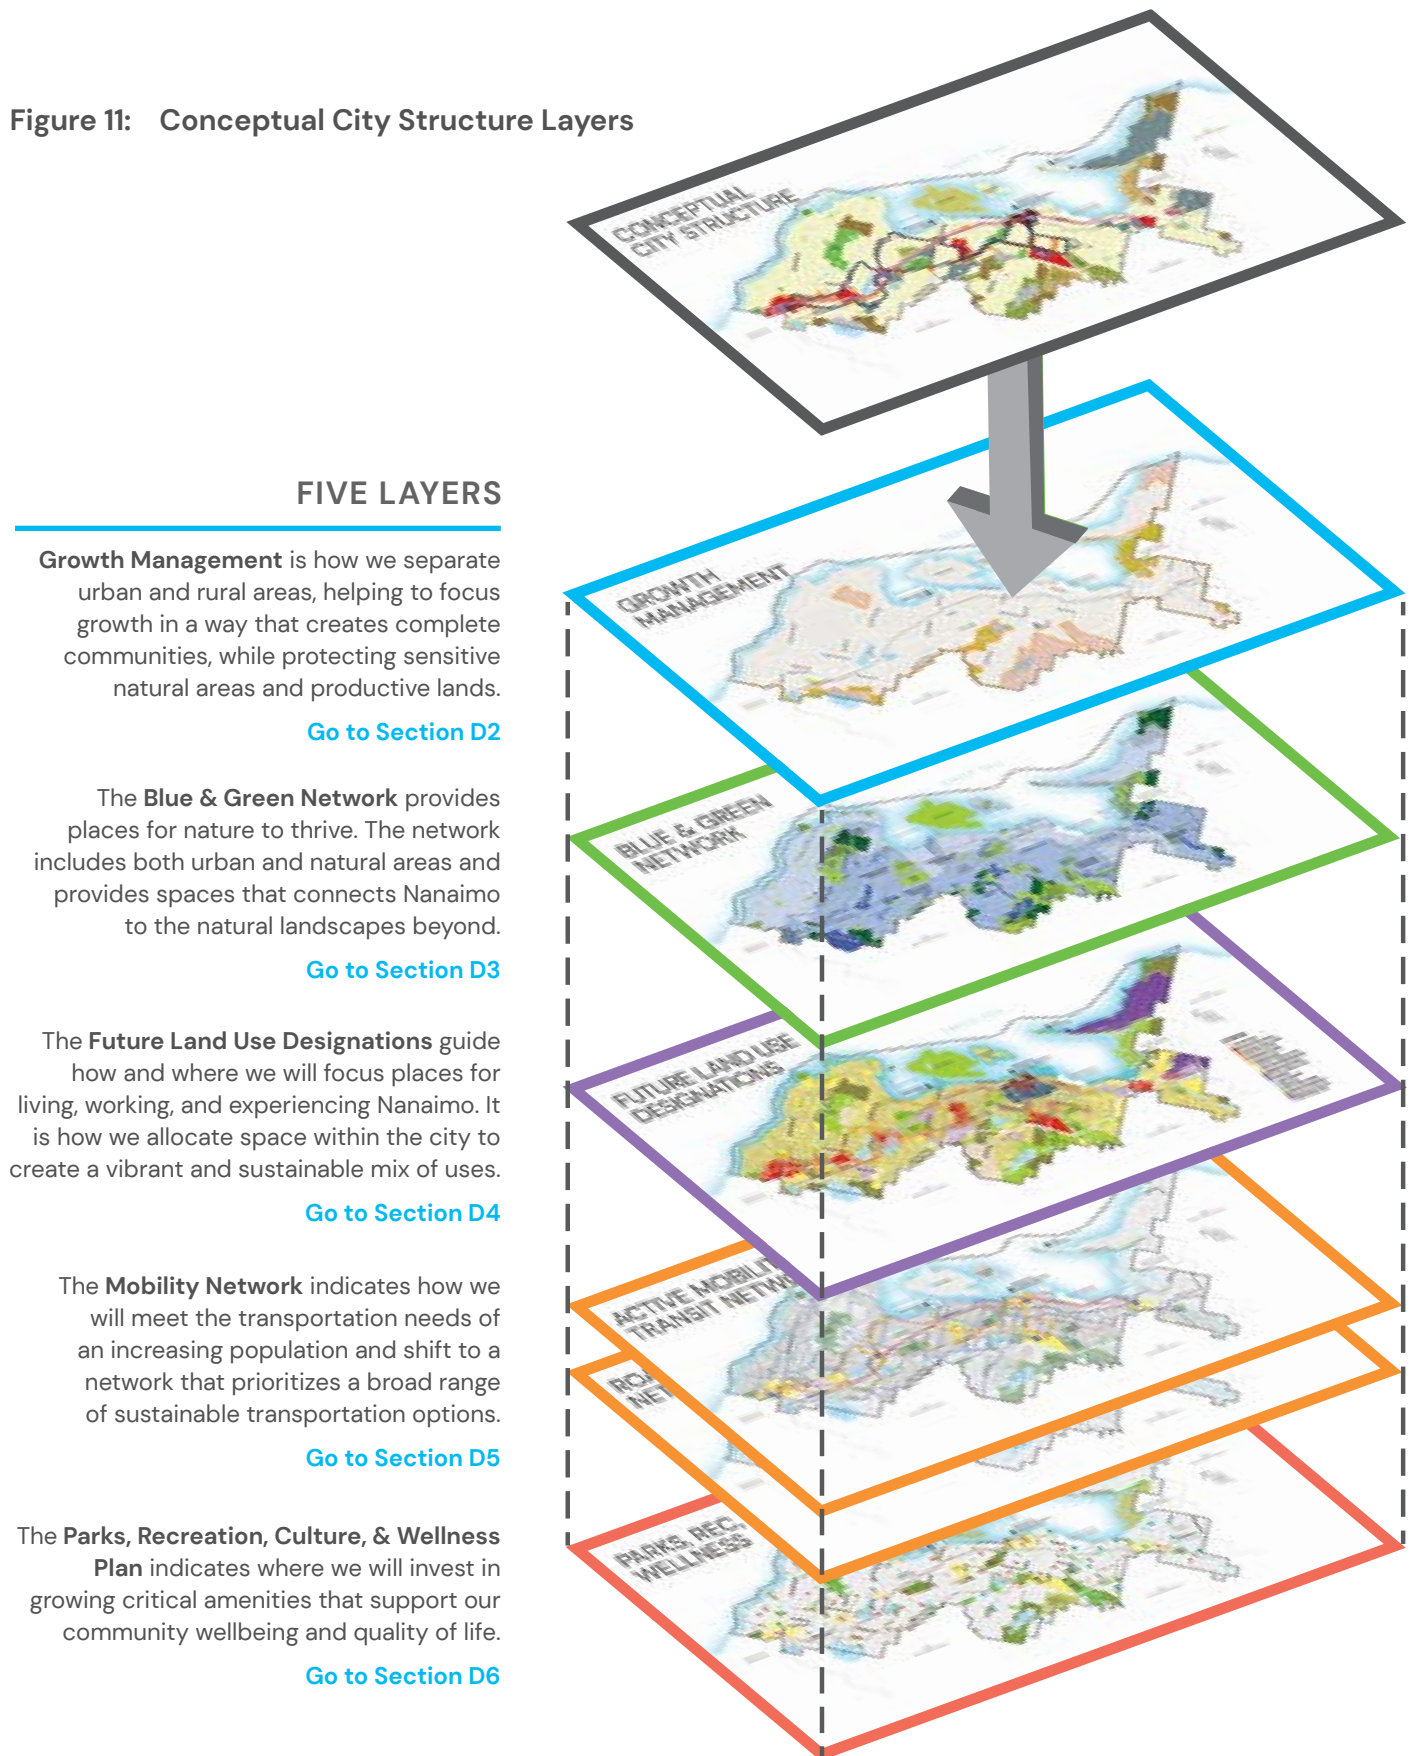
Figure 11: Conceptual City Structure Layers

CONCEPTUAL CITY STRUCTURE

FIVE LAYERS

**Growth Management** is how we separate urban and rural areas, helping to focus growth in a way that creates complete communities, while protecting sensitive natural areas and productive lands.

Go to Section D2

The **Blue & Green Network** provides places for nature to thrive. The network includes both urban and natural areas and provides spaces that connects Nanaimo to the natural landscapes beyond.

Go to Section D3

The **Future Land Use Designations** guide how and where we will focus places for living, working, and experiencing Nanaimo. It is how we allocate space within the city to create a vibrant and sustainable mix of uses.

Go to Section D4

The **Mobility Network** indicates how we will meet the transportation needs of an increasing population and shift to a network that prioritizes a broad range of sustainable transportation options.

Go to Section D5

The **Parks, Recreation, Culture, & Wellness Plan** indicates where we will invest in growing critical amenities that support our community wellbeing and quality of life.

Go to Section D6

GROWTH MANAGEMENT

BLUE & GREEN NETWORK

FUTURE LAND USE DESIGNATIONS

ACTIVE MOBILIT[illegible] TRANSIT NETW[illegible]

RO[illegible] NE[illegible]

PARKS, REC, WELLNESS